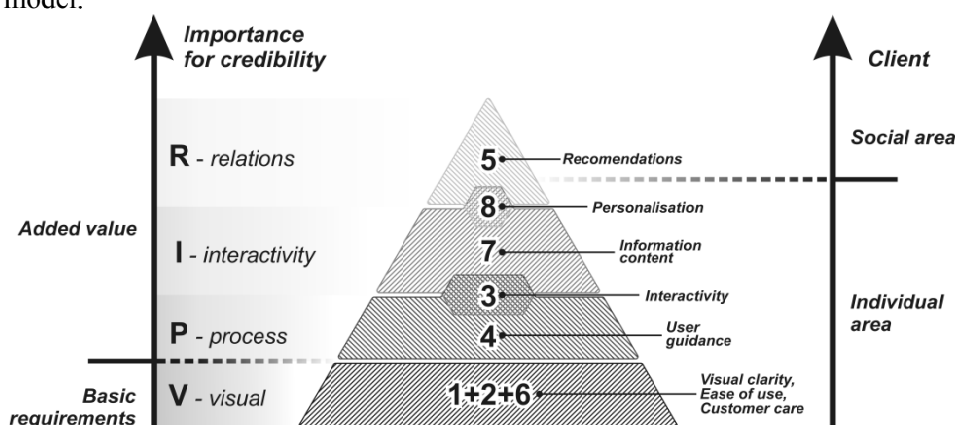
model:

Importance for credibility

Client

R - relations

Social area

5 Recomendations

8 Personalisation

Added value

I - interactivity

7 Information content

3 Interactivity

Individual area

P - process

4 User guidance

Basic requirements

V - visual

1+2+6 Visual clarity, Ease of use, Customer care